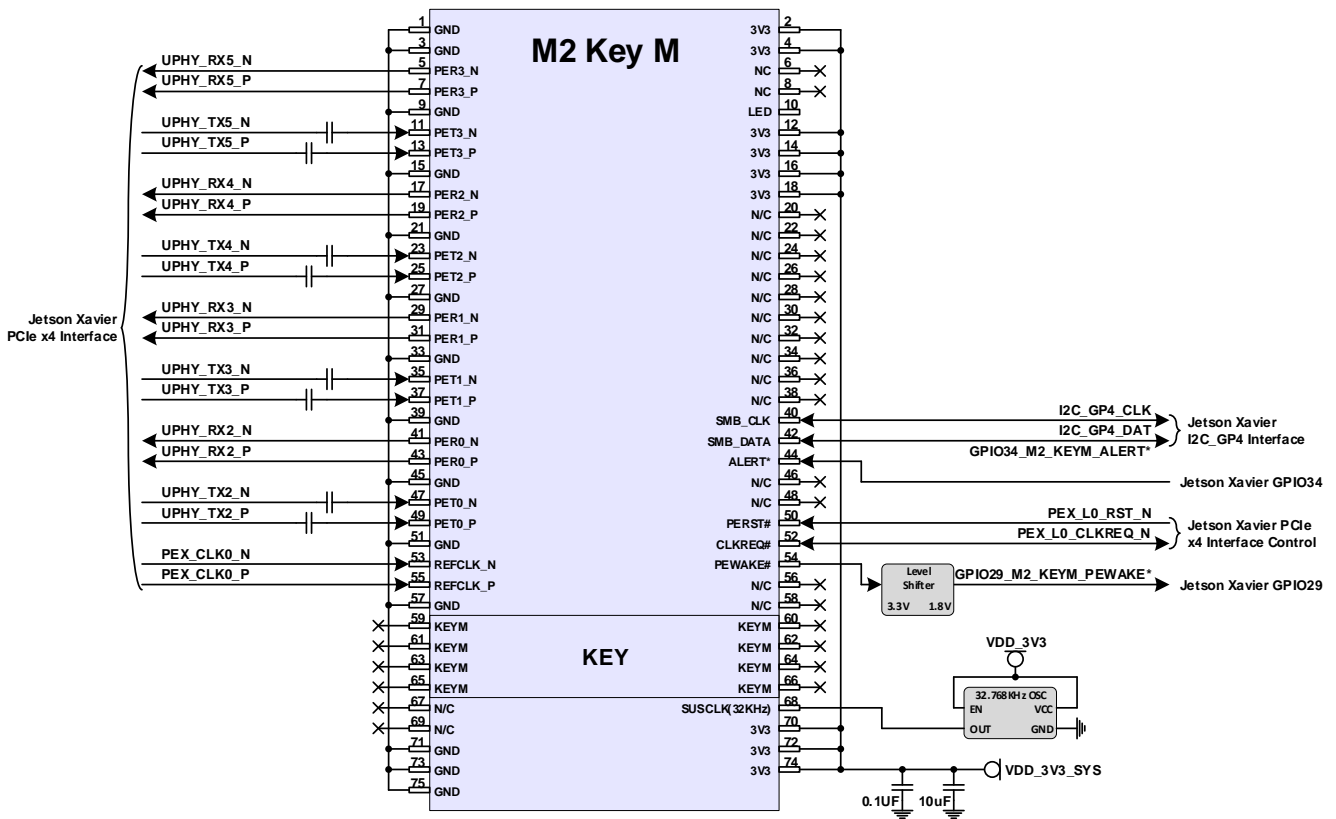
M2 Key M

| | | | |
|---|---|---|---|
| 1 | GND | 3V3 | 2 |
| 3 | GND | 3V3 | 4 |
| 5 | PER3_N | NC | 6 |
| 7 | PER3_P | NC | 8 |
| 9 | GND | LED | 10 |
| 11 | PET3_N | 3V3 | 12 |
| 13 | PET3_P | 3V3 | 14 |
| 15 | GND | 3V3 | 16 |
| 17 | PER2_N | 3V3 | 18 |
| 19 | PER2_P | N/C | 20 |
| 21 | GND | N/C | 22 |
| 23 | PET2_N | N/C | 24 |
| 25 | PET2_P | N/C | 26 |
| 27 | GND | N/C | 28 |
| 29 | PER1_N | N/C | 30 |
| 31 | PER1_P | N/C | 32 |
| 33 | GND | N/C | 34 |
| 35 | PET1_N | N/C | 36 |
| 37 | PET1_P | N/C | 38 |
| 39 | GND | SMB_CLK | 40 |
| 41 | PER0_N | SMB_DATA | 42 |
| 43 | PER0_P | ALERT* | 44 |
| 45 | GND | N/C | 46 |
| 47 | PET0_N | N/C | 48 |
| 49 | PET0_P | PERST# | 50 |
| 51 | GND | CLKREQ# | 52 |
| 53 | REFCLK_N | PEWAKE# | 54 |
| 55 | REFCLK_P | N/C | 56 |
| 57 | GND | N/C | 58 |
| 59 | KEYM | KEYM | 60 |
| 61 | KEYM | KEYM | 62 |
| 63 | KEYM | KEYM | 64 |
| 65 | KEYM | KEYM | 66 |
| 67 | N/C | SUSCLK(32KHz) | 68 |
| 69 | N/C | 3V3 | 70 |
| 71 | GND | 3V3 | 72 |
| 73 | GND | 3V3 | 74 |
| 75 | GND | | |

KEY

UPHY_RX5_N
UPHY_RX5_P
UPHY_TX5_N
UPHY_TX5_P
UPHY_RX4_N
UPHY_RX4_P
UPHY_TX4_N
UPHY_TX4_P
UPHY_RX3_N
UPHY_RX3_P
UPHY_TX3_N
UPHY_TX3_P
UPHY_RX2_N
UPHY_RX2_P
UPHY_TX2_N
UPHY_TX2_P
PEX_CLK0_N
PEX_CLK0_P

Jetson Xavier PCIe x4 Interface

I2C_GP4_CLK
I2C_GP4_DAT
Jetson Xavier I2C_GP4 Interface
GPIO34_M2_KEYM_ALERT*
Jetson Xavier GPIO34
PEX_L0_RST_N
PEX_L0_CLKREQ_N
Jetson Xavier PCIe x4 Interface Control
Level Shifter
3.3V 1.8V
GPIO29_M2_KEYM_PEWAKE*
Jetson Xavier GPIO29

VDD_3V3
32.768KHz OSC
EN VCC
OUT GND
VDD_3V3_SYS
0.1UF 10uF